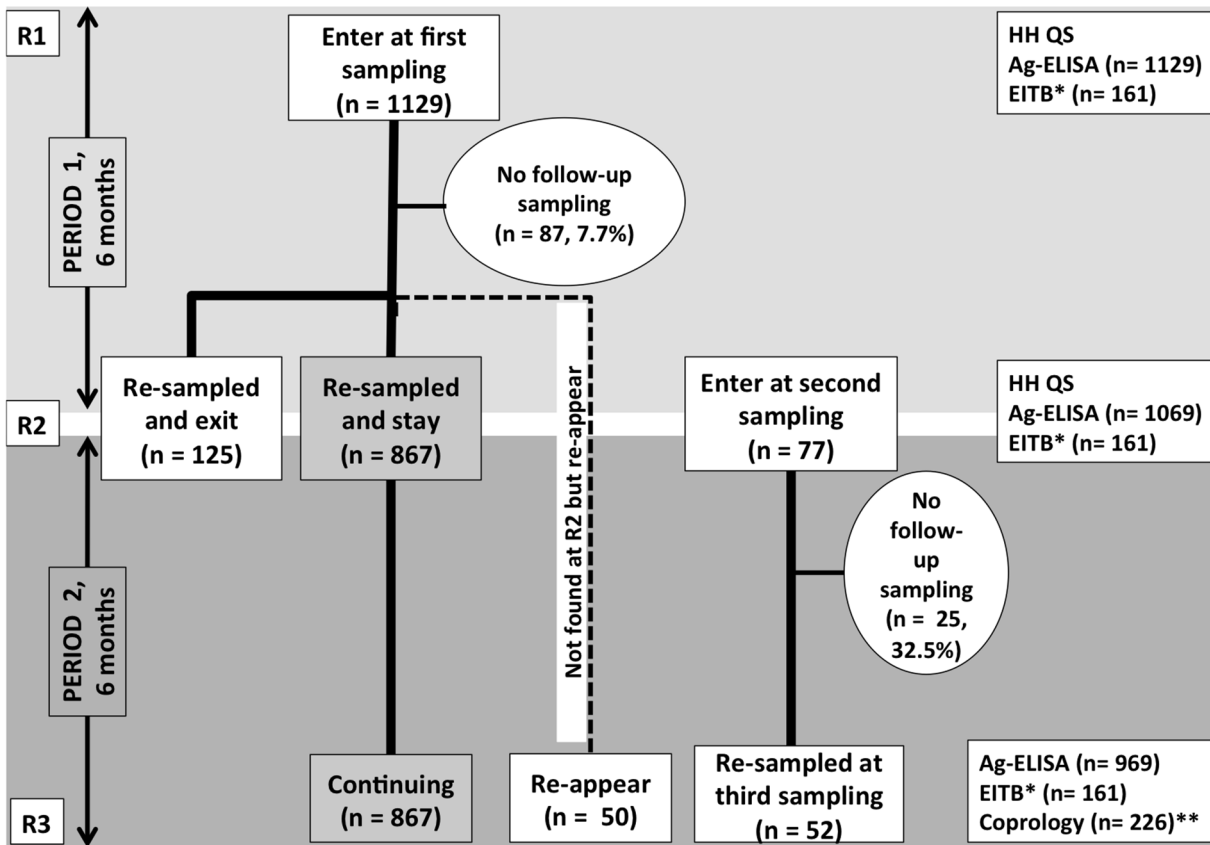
R1

PERIOD 1, 6 months

Enter at first sampling (n = 1129)

HH QS
Ag-ELISA (n= 1129)
EITB* (n= 161)

No follow-up sampling (n = 87, 7.7%)

Not found at R2 but re-appear

R2

Re-sampled and exit (n = 125)

Re-sampled and stay (n = 867)

Enter at second sampling (n = 77)

HH QS
Ag-ELISA (n= 1069)
EITB* (n= 161)

PERIOD 2, 6 months

No follow-up sampling (n = 25, 32.5%)

R3

Continuing (n = 867)

Re-appear (n = 50)

Re-sampled at third sampling (n = 52)

Ag-ELISA (n= 969)
EITB* (n= 161)
Coprology (n= 226)**